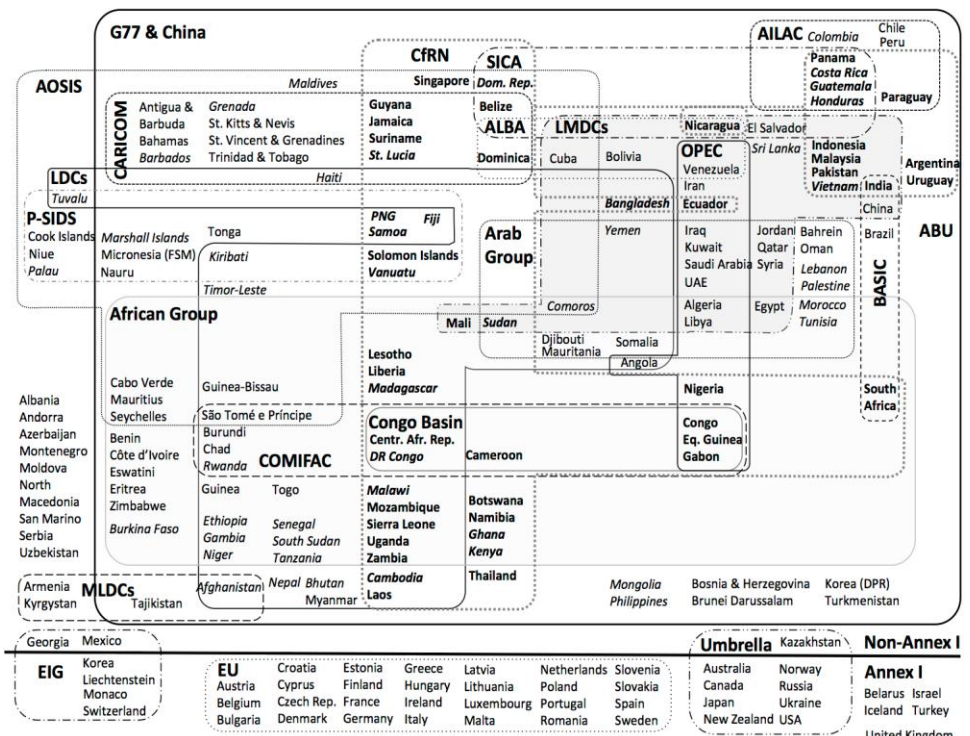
G77 & China

CfRN

SICA

AILAC Colombia Chile Peru

AOSIS

Maldives

Singapore Dom. Rep.

Panama Costa Rica Guatemala Honduras

Paraguay

CARICOM

Antigua & Barbuda Grenada St. Kitts & Nevis

Bahamas St. Vincent & Grenadines

Barbados Trinidad & Tobago

Guyana Jamaica Suriname St. Lucia

Belize

ALBA

Dominica

LMDCs

Nicaragua El Salvador

Sri Lanka

Indonesia Malaysia Pakistan Vietnam India

Argentina Uruguay

Cuba Bolivia

OPEC Venezuela Iran

Haiti

LDCs

Tuvalu

Bangladesh Ecuador

China

P-SIDS

Cook Islands Niue Palau

Marshall Islands Micronesia (FSM) Nauru

Tonga

Kiribati

PNG Fiji Samoa

Solomon Islands Vanuatu

Timor-Leste

Arab Group

Yemen

Iraq Kuwait Saudi Arabia UAE

Jordan Qatar Syria

Bahrein Oman Lebanon Palestine

Brazil

ABU

BASIC

Algeria Libya Egypt

Morocco Tunisia

African Group

Comoros

Mali Sudan

Djibouti Mauritania Somalia

Angola

Lesotho Liberia Madagascar

Cabo Verde Mauritius Seychelles

Guinea-Bissau

Nigeria

South Africa

Albania Andorra Azerbaijan Montenegro Moldova North Macedonia San Marino Serbia Uzbekistan

São Tomé e Príncipe

Congo Basin

Centr. Afr. Rep. DR Congo Cameroon

Congo Eq. Guinea Gabon

Benin Côte d'Ivoire Eswatini Eritrea Zimbabwe Burkina Faso

Burundi Chad Rwanda

COMIFAC

Guinea Togo

Ethiopia Gambia Niger

Senegal South Sudan Tanzania

Malawi Mozambique Sierra Leone Uganda Zambia

Botswana Namibia Ghana Kenya

Cambodia Laos

Thailand

Armenia Kyrgystan

MLDCs

Tajikistan

Afghanistan

Nepal Bhutan Myanmar

Mongolia Philippines

Bosnia & Herzegovina Brunei Darussalam

Korea (DPR) Turkmenistan

Georgia Mexico

EIG

Korea Liechtenstein Monaco Switzerland

Umbrella Kazakhstan

Non-Annex I

EU

Austria Belgium Bulgaria Croatia Cyprus Czech Rep. Denmark Estonia Finland France Germany Greece Hungary Ireland Italy Latvia Lithuania Luxembourg Malta Netherlands Poland Portugal Romania Slovenia Slovakia Spain Sweden

Australia Canada Japan New Zealand Norway Russia Ukraine USA

Annex I

Belarus Israel Iceland Turkey

United Kingdom